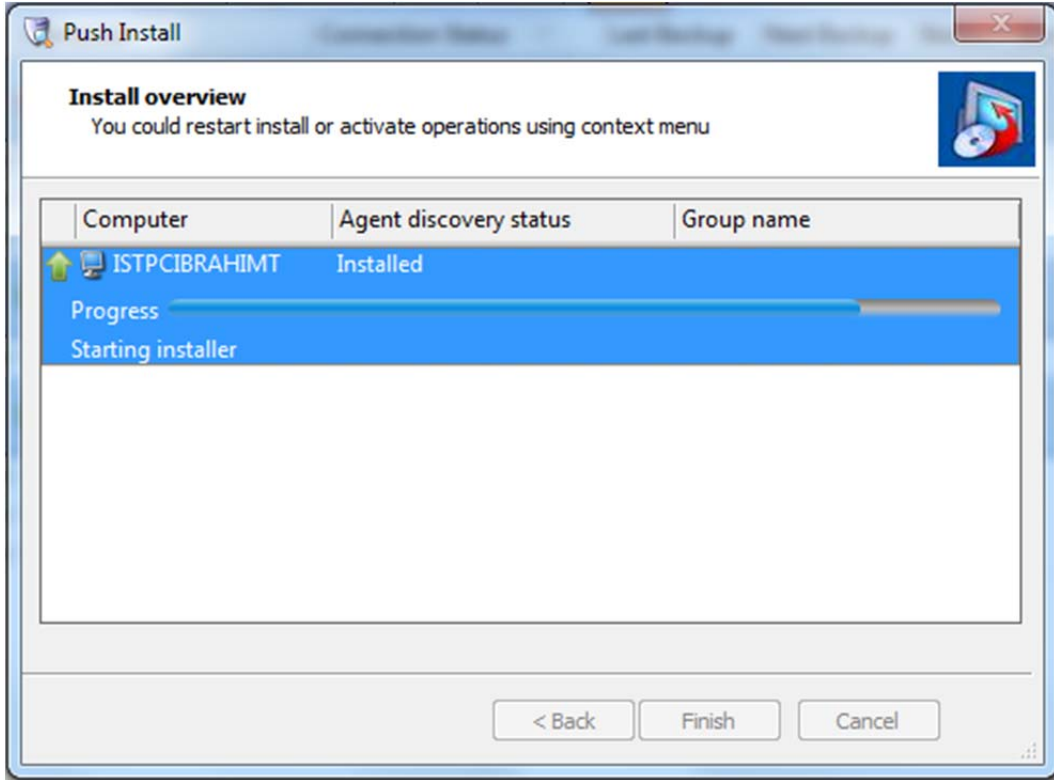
Push Install

Install overview
You could restart install or activate operations using context menu

| Computer | Agent discovery status | Group name |
|---|---|---|
| ISTPCIBRAHIMT | Installed | |

Progress

Starting installer

< Back Finish Cancel